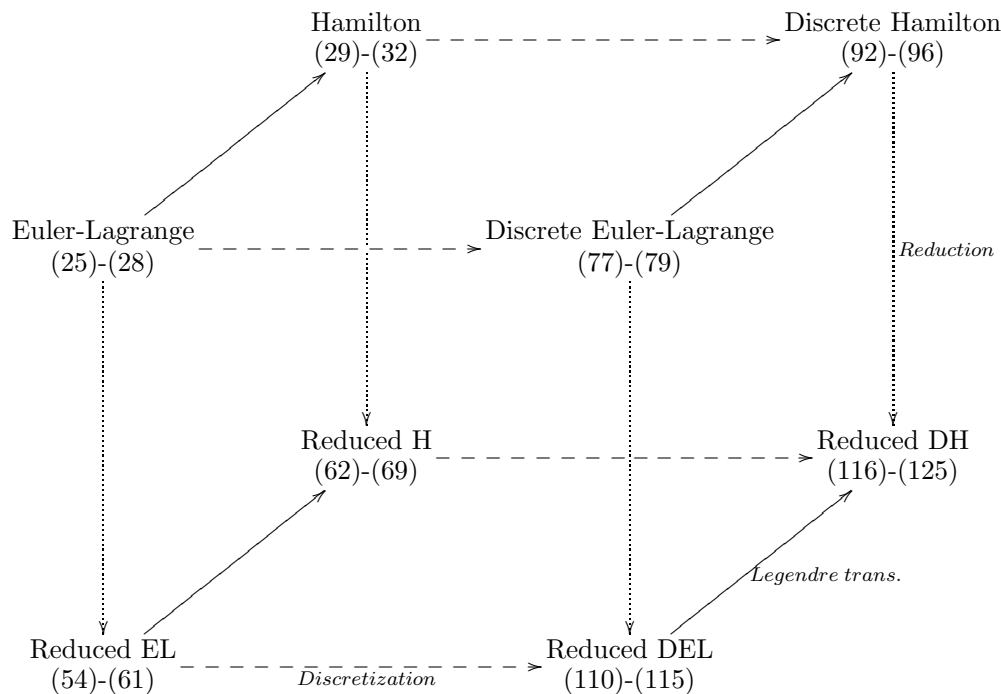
Hamilton
(29)-(32)

Discrete Hamilton
(92)-(96)

Euler-Lagrange
(25)-(28)

Discrete Euler-Lagrange
(77)-(79)

Reduction

Reduced H
(62)-(69)

Reduced DH
(116)-(125)

Legendre trans.

Reduced EL
(54)-(61)

Discretization

Reduced DEL
(110)-(115)